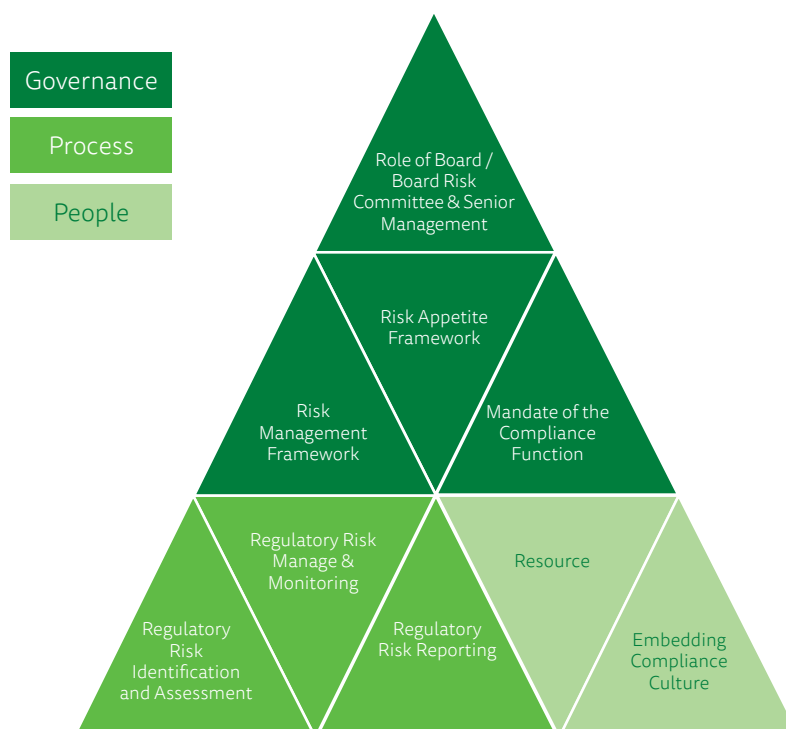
Governance

Process

People

Role of Board / Board Risk Committee & Senior Management

Risk Appetite Framework

Risk Management Framework

Mandate of the Compliance Function

Regulatory Risk Manage & Monitoring

Resource

Regulatory Risk Identification and Assessment

Regulatory Risk Reporting

Embedding Compliance Culture